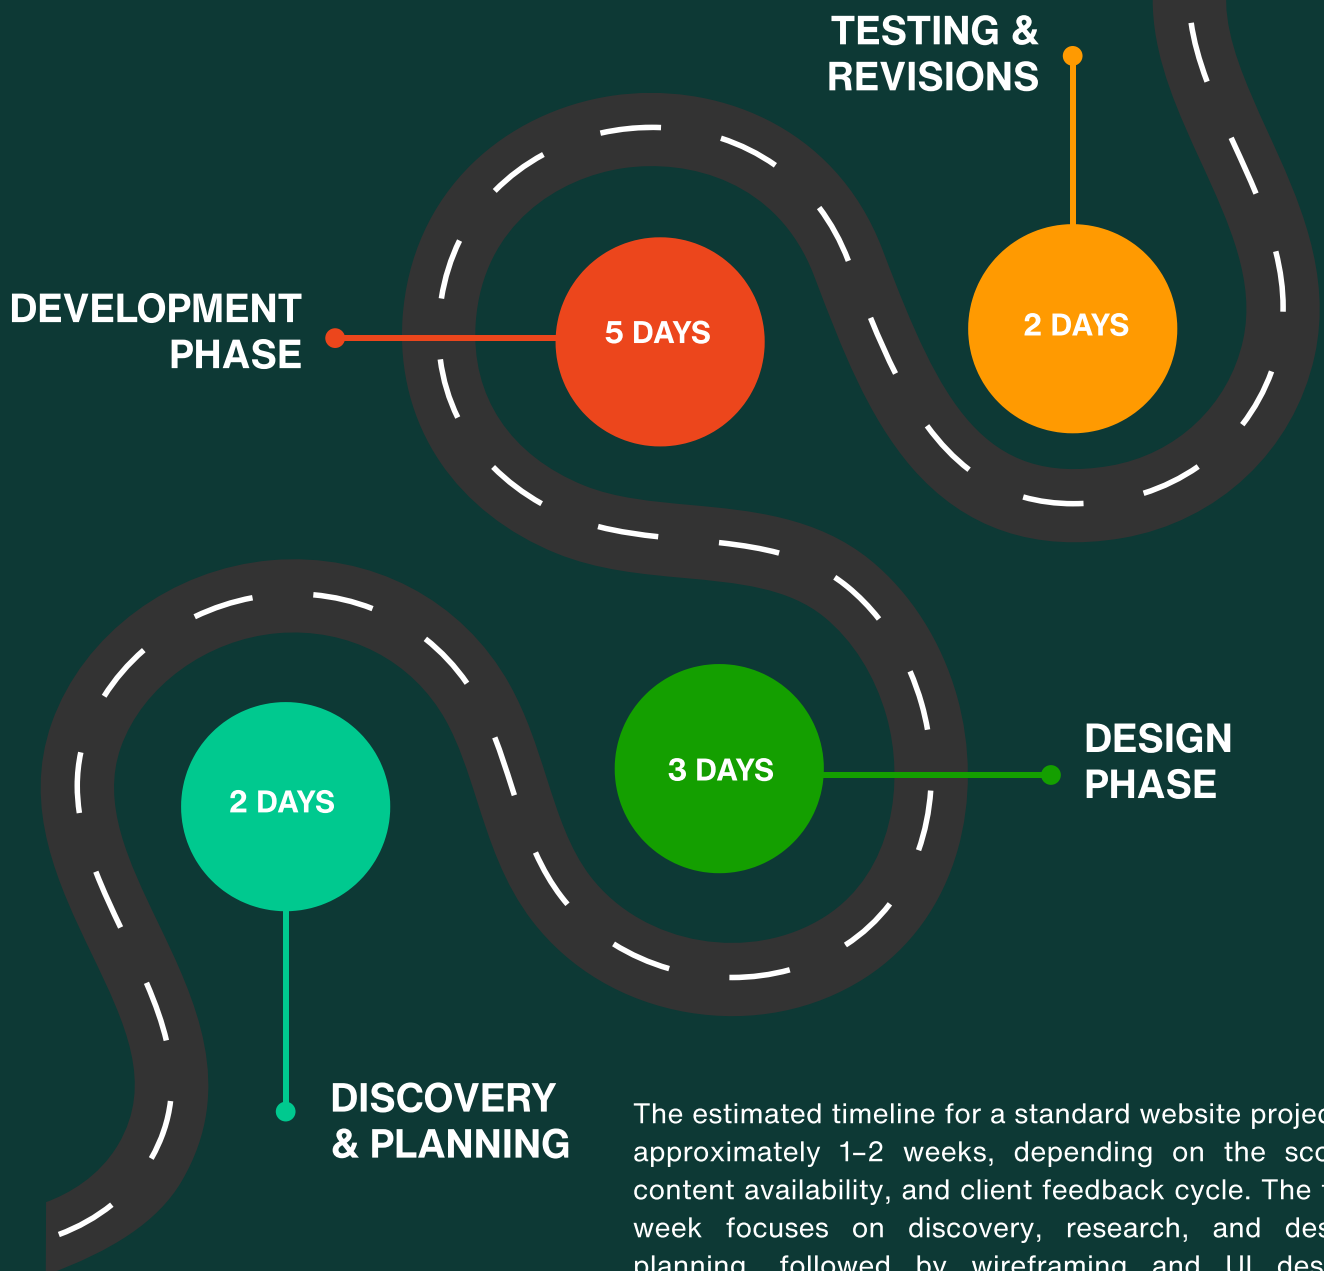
TESTING & REVISIONS

DEVELOPMENT PHASE

5 DAYS

2 DAYS

3 DAYS

DESIGN PHASE

2 DAYS

DISCOVERY & PLANNING

The estimated timeline for a standard website projec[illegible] approximately 1–2 weeks, depending on the sco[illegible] content availability, and client feedback cycle. The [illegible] week focuses on discovery, research, and des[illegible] planning, followed by wireframing and UI des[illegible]